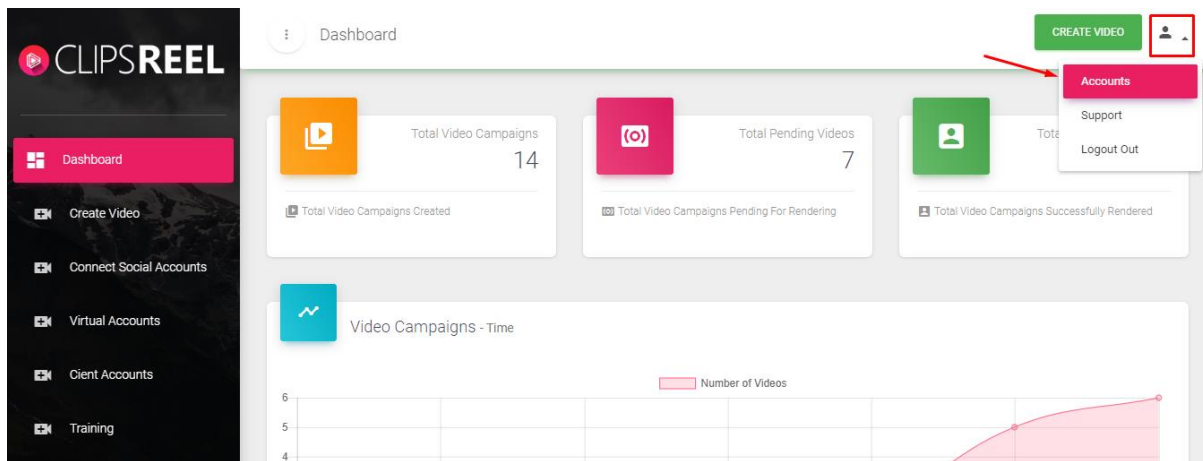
CLIPSREEL

Dashboard

Create Video

Connect Social Accounts

Virtual Accounts

Cient Accounts

Training

Dashboard

CREATE VIDEO

Accounts

Support

Logout Out

Total Video Campaigns
14

Total Video Campaigns Created

Total Pending Videos
7

Total Video Campaigns Pending For Rendering

Tota

Total Video Campaigns Successfully Rendered

Video Campaigns - Time

Number of Videos

6
5
4